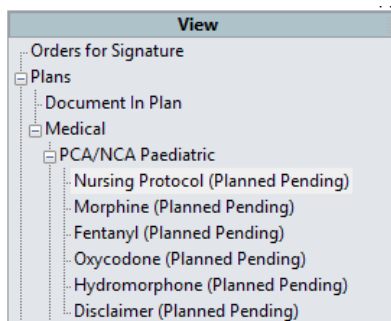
View

Orders for Signature
Plans
Document In Plan
Medical
PCA/NCA Paediatric
Nursing Protocol (Planned Pending)
Morphine (Planned Pending)
Fentanyl (Planned Pending)
Oxycodone (Planned Pending)
Hydromorphone (Planned Pending)
Disclaimer (Planned Pending)